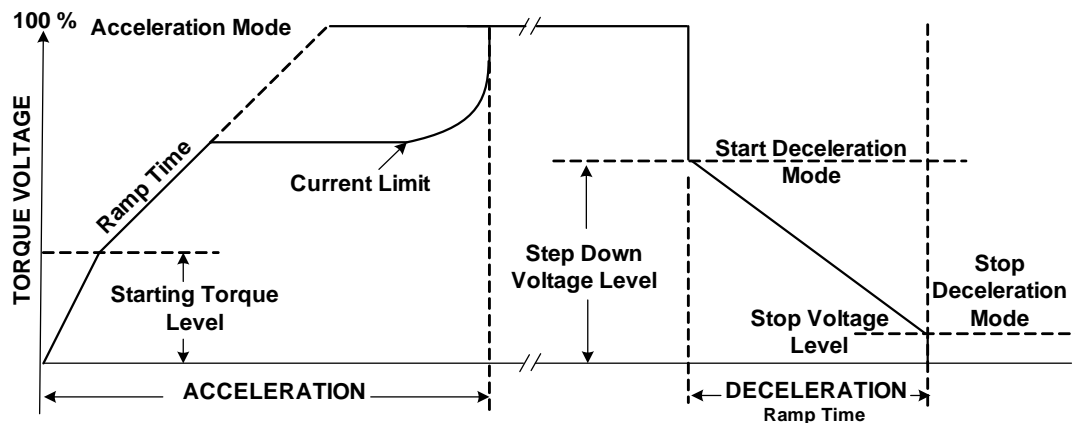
100 %
Acceleration Mode
TORQUE VOLTAGE
Ramp Time
Current Limit
Starting Torque Level
Step Down Voltage Level
Start Deceleration Mode
Stop Voltage Level
Stop Deceleration Mode
ACCELERATION
DECELERATION
Ramp Time